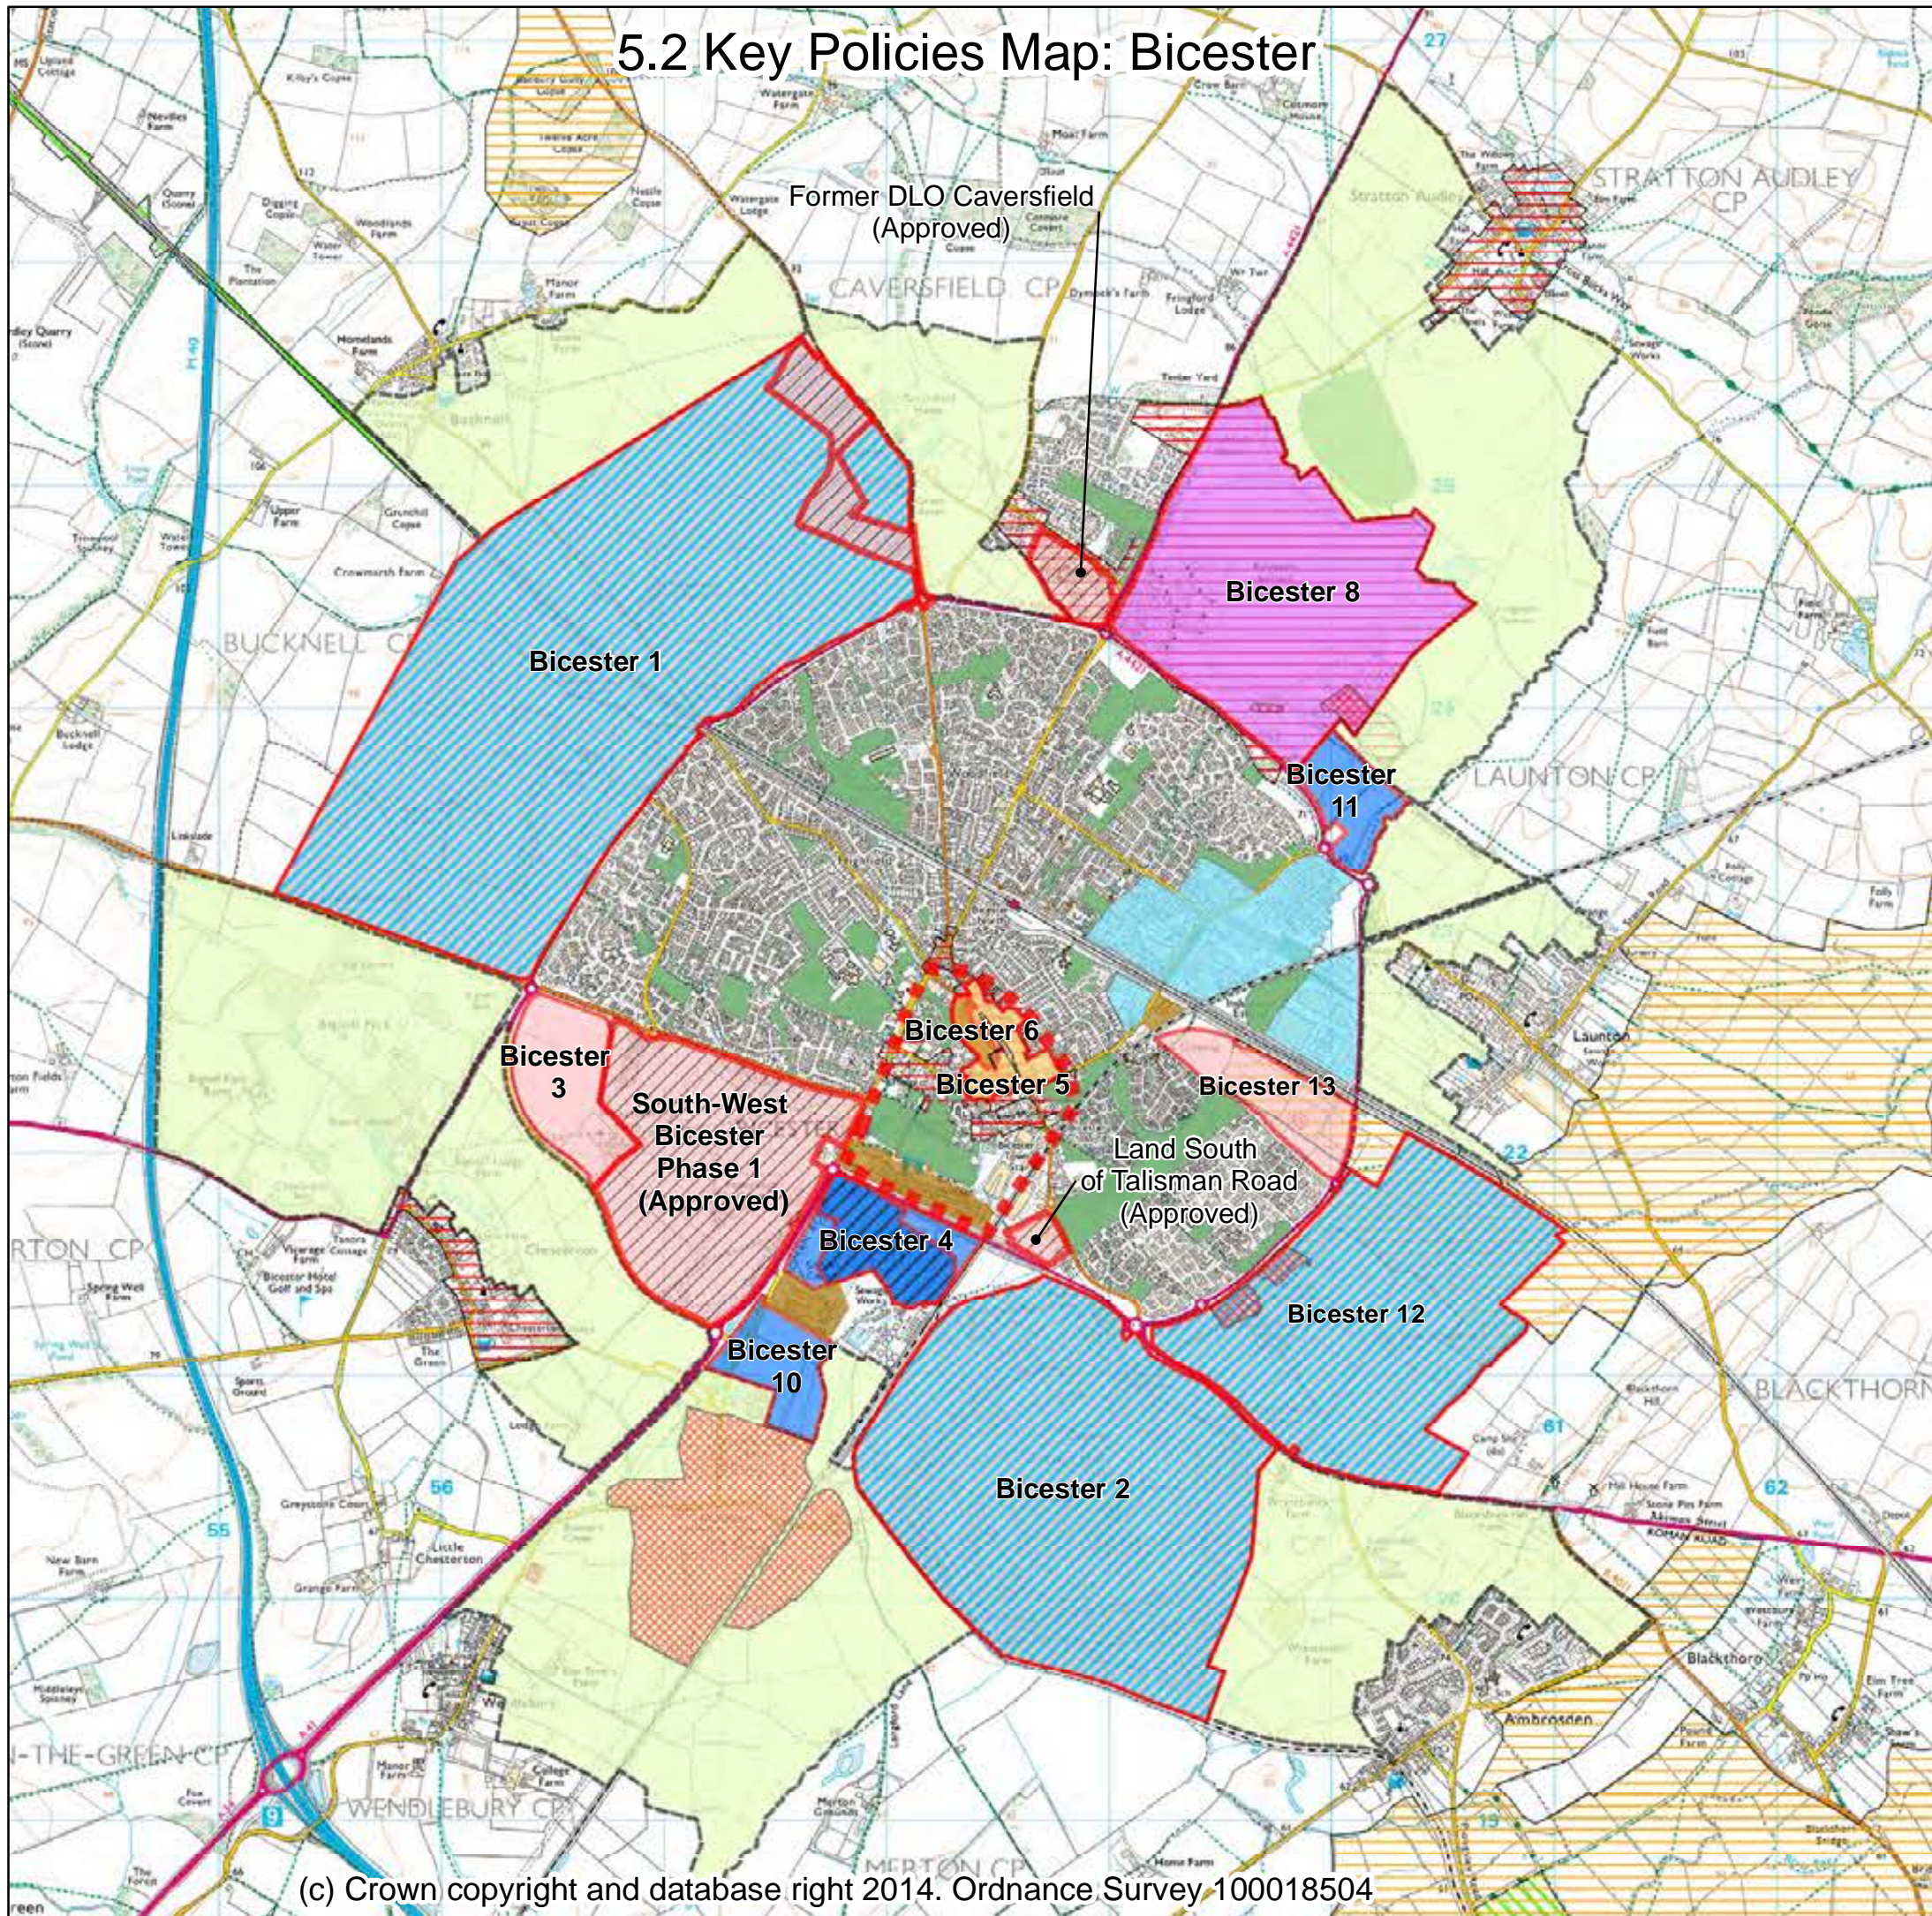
5.2 Key Policies Map: Bicester

Former DLO Caversfield (Approved)

CAVERSFIELD CP

STRATTON AUDLEY CP

Bicester 8

Bicester 1

BUCKNELL CP

Bicester 11

LAUNTON CP

Bicester 6

Bicester 3

South-West Bicester Phase 1 (Approved)

Bicester 5

Bicester 13

Land South of Talisman Road (Approved)

Bicester 4

Bicester 12

Bicester 10

Bicester 2

BLACKTHORN

Launton

Ambrosden

Blackthorn

WENDLEBURY CP

MERTON CP

-THE-GREEN CP

RTON CP

(c) Crown copyright and database right 2014. Ordnance Survey 100018504